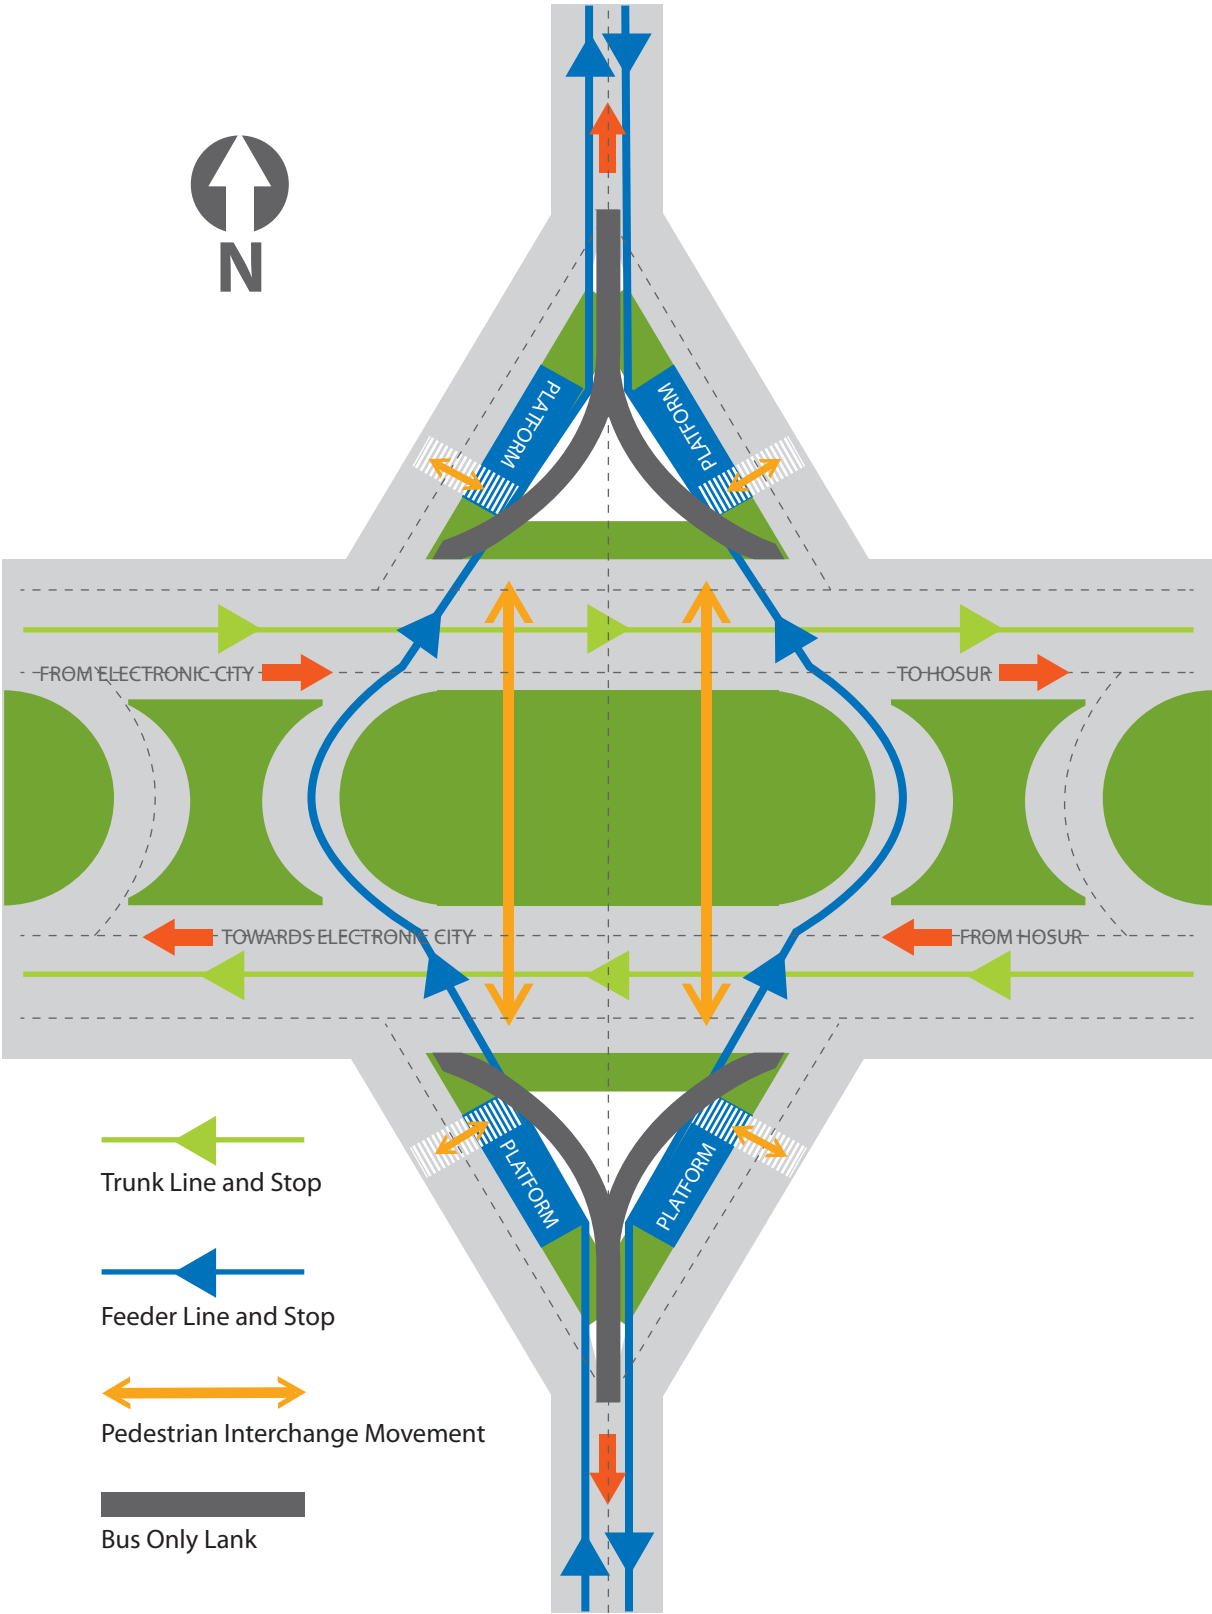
N

PLATFORM

PLATFORM

FROM ELECTRONIC CITY

TO HOSUR

TOWARDS ELECTRONIC CITY

FROM HOSUR

PLATFORM

PLATFORM

Trunk Line and Stop

Feeder Line and Stop

Pedestrian Interchange Movement

Bus Only Lank